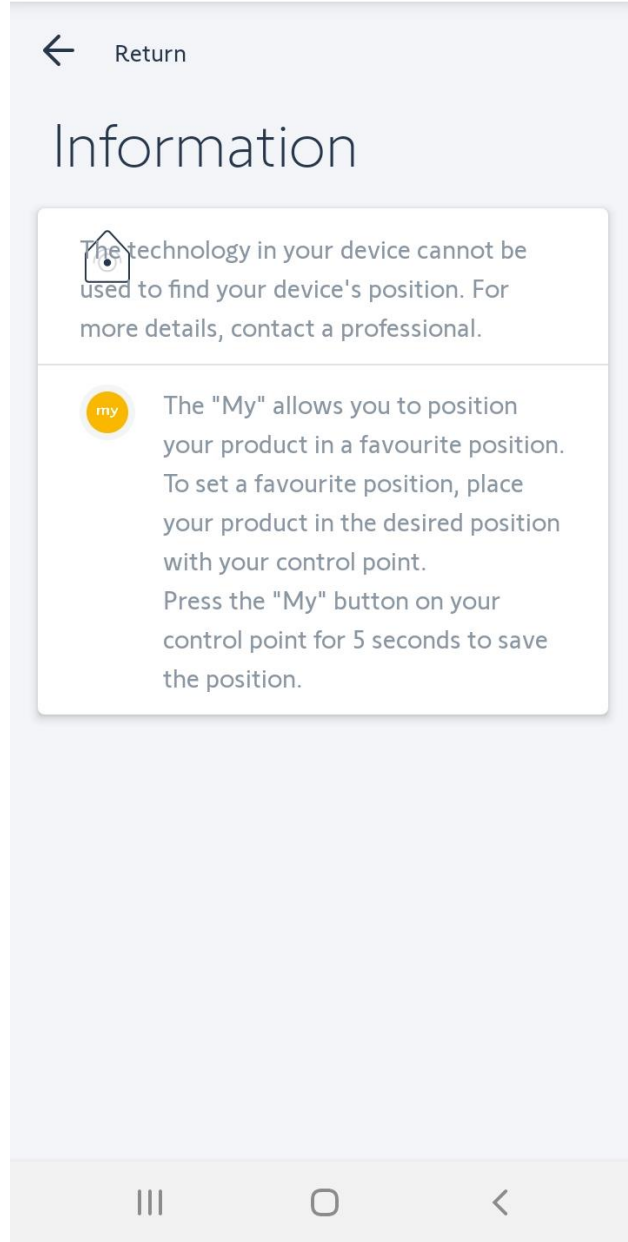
Return

Information

The technology in your device cannot be used to find your device's position. For more details, contact a professional.

my

The "My" allows you to position your product in a favourite position. To set a favourite position, place your product in the desired position with your control point.
Press the "My" button on your control point for 5 seconds to save the position.